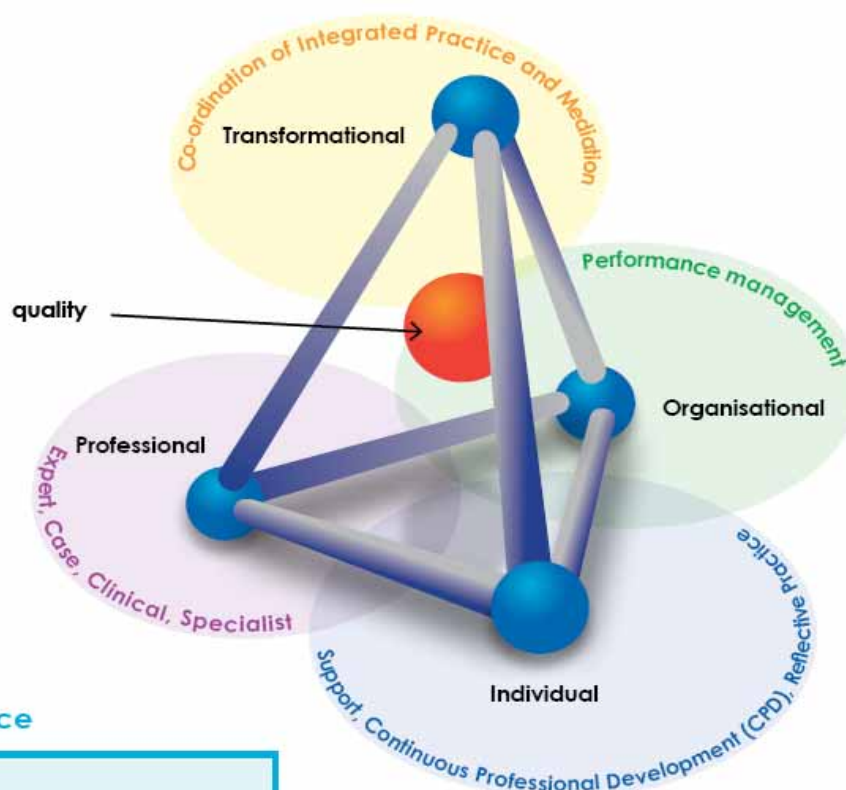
Co-ordination of Integrated Practice and Mediation

Transformational

Performance management

quality

Organisational

Professional

Expert, Case, Clinical, Specialist

Individual

Support, Continuous Professional Development (CPD), Reflective Practice

ce